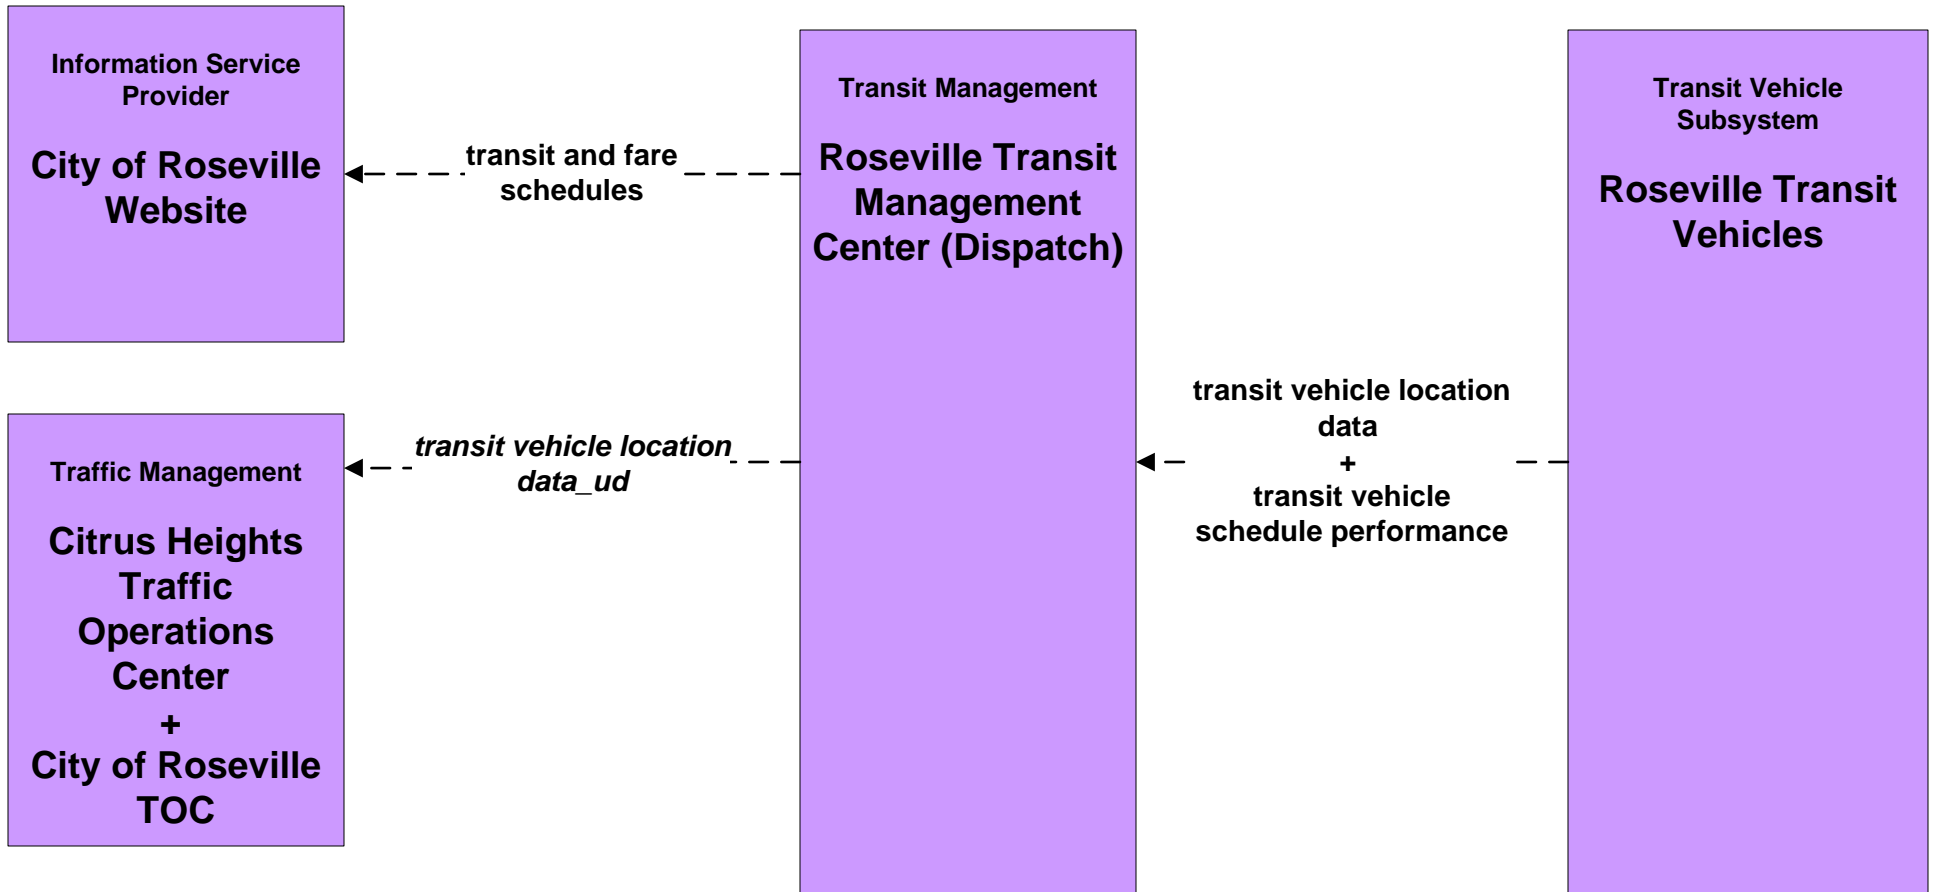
Information Service Provider

City of Roseville Website

transit and fare schedules

Transit Management

Roseville Transit Management Center (Dispatch)

Transit Vehicle Subsystem

Roseville Transit Vehicles

transit vehicle location data
+
transit vehicle schedule performance

Traffic Management

Citrus Heights Traffic Operations Center
+
City of Roseville TOC

*transit vehicle location data_ud*